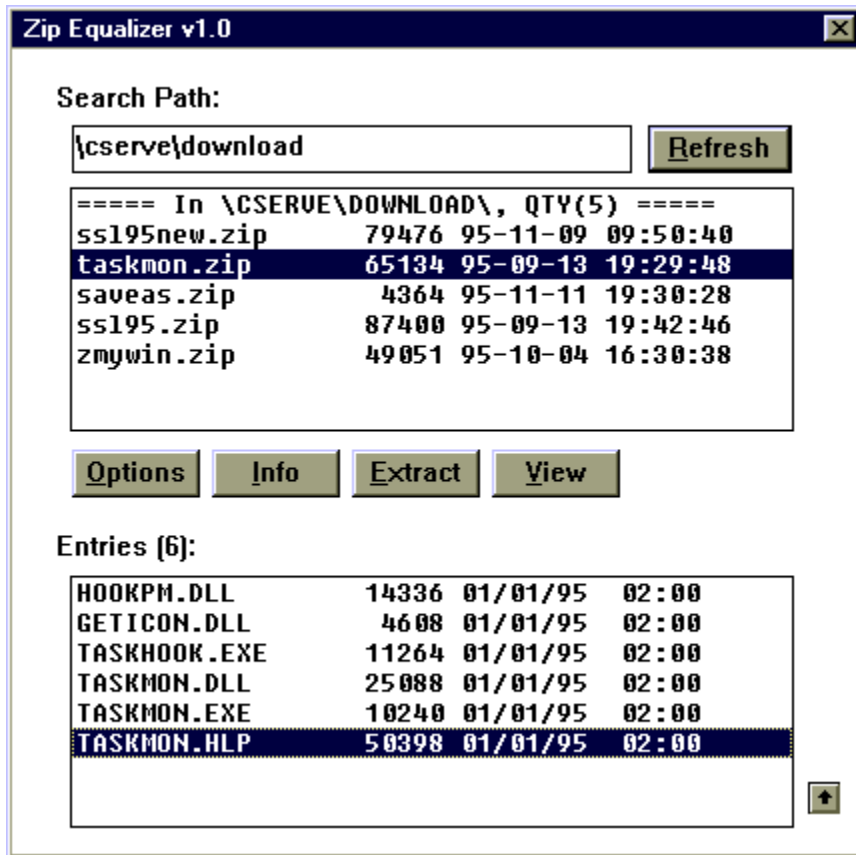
Zip Equalizer v1.0

Search Path:

\cserve\download

Refresh

===== In \CSERVE\DOWNLOAD\, QTY(5) =====
ssl95new.zip 79476 95-11-09 09:50:40
taskmon.zip 65134 95-09-13 19:29:48
saveas.zip 4364 95-11-11 19:30:28
ssl95.zip 87400 95-09-13 19:42:46
zmywin.zip 49051 95-10-04 16:30:38

Options Info Extract View

Entries (6):

HOOKPM.DLL 14336 01/01/95 02:00
GETICON.DLL 4608 01/01/95 02:00
TASKHOOK.EXE 11264 01/01/95 02:00
TASKMON.DLL 25088 01/01/95 02:00
TASKMON.EXE 10240 01/01/95 02:00
TASKMON.HLP 50398 01/01/95 02:00